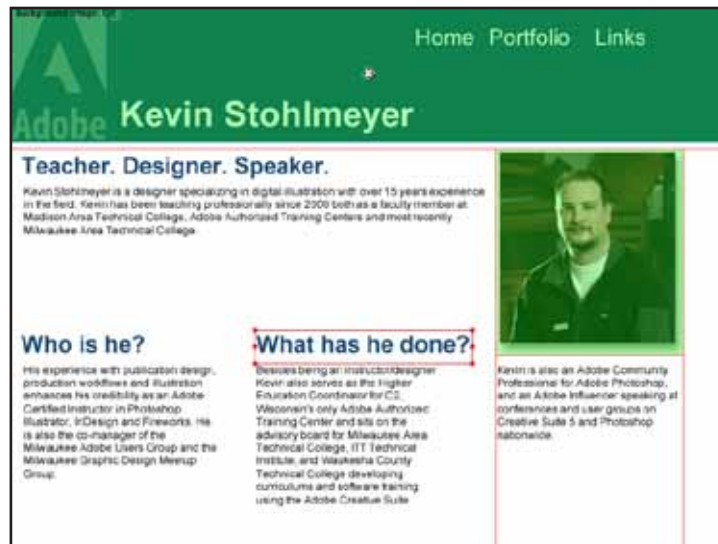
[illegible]

Home Portfolio Links

Adobe Kevin Stohlmeyer

Teacher. Designer. Speaker.

Kevin Stohlmeyer is a designer specializing in digital illustration with over 15 years experience in the field. Kevin has been teaching professionally since 2000 both as a faculty member at Madison Area Technical College, Adobe Authorized Training Centers and most recently Milwaukee Area Technical College.

Who is he?

His experience with publication design, production workflows and illustration enhances his credibility as an Adobe Certified Instructor in Photoshop, Illustrator, InDesign and Fireworks. He is also the co-manager of the Milwaukee Adobe Users Group and the Milwaukee Graphic Design Meetup Group.

What has he done?

Besides being an instructor/designer Kevin also serves as the Higher Education Coordinator for CS, Wisconsin's only Adobe Authorized Training Center and sits on the advisory board for Milwaukee Area Technical College, ITT Technical Institute, and Waukesha County Technical College developing curriculums and software training using the Adobe Creative Suite.

Kevin is also an Adobe Community Professional for Adobe Photoshop, and an Adobe Influencer speaking at conferences and user groups on Creative Suite 5 and Photoshop nationwide.